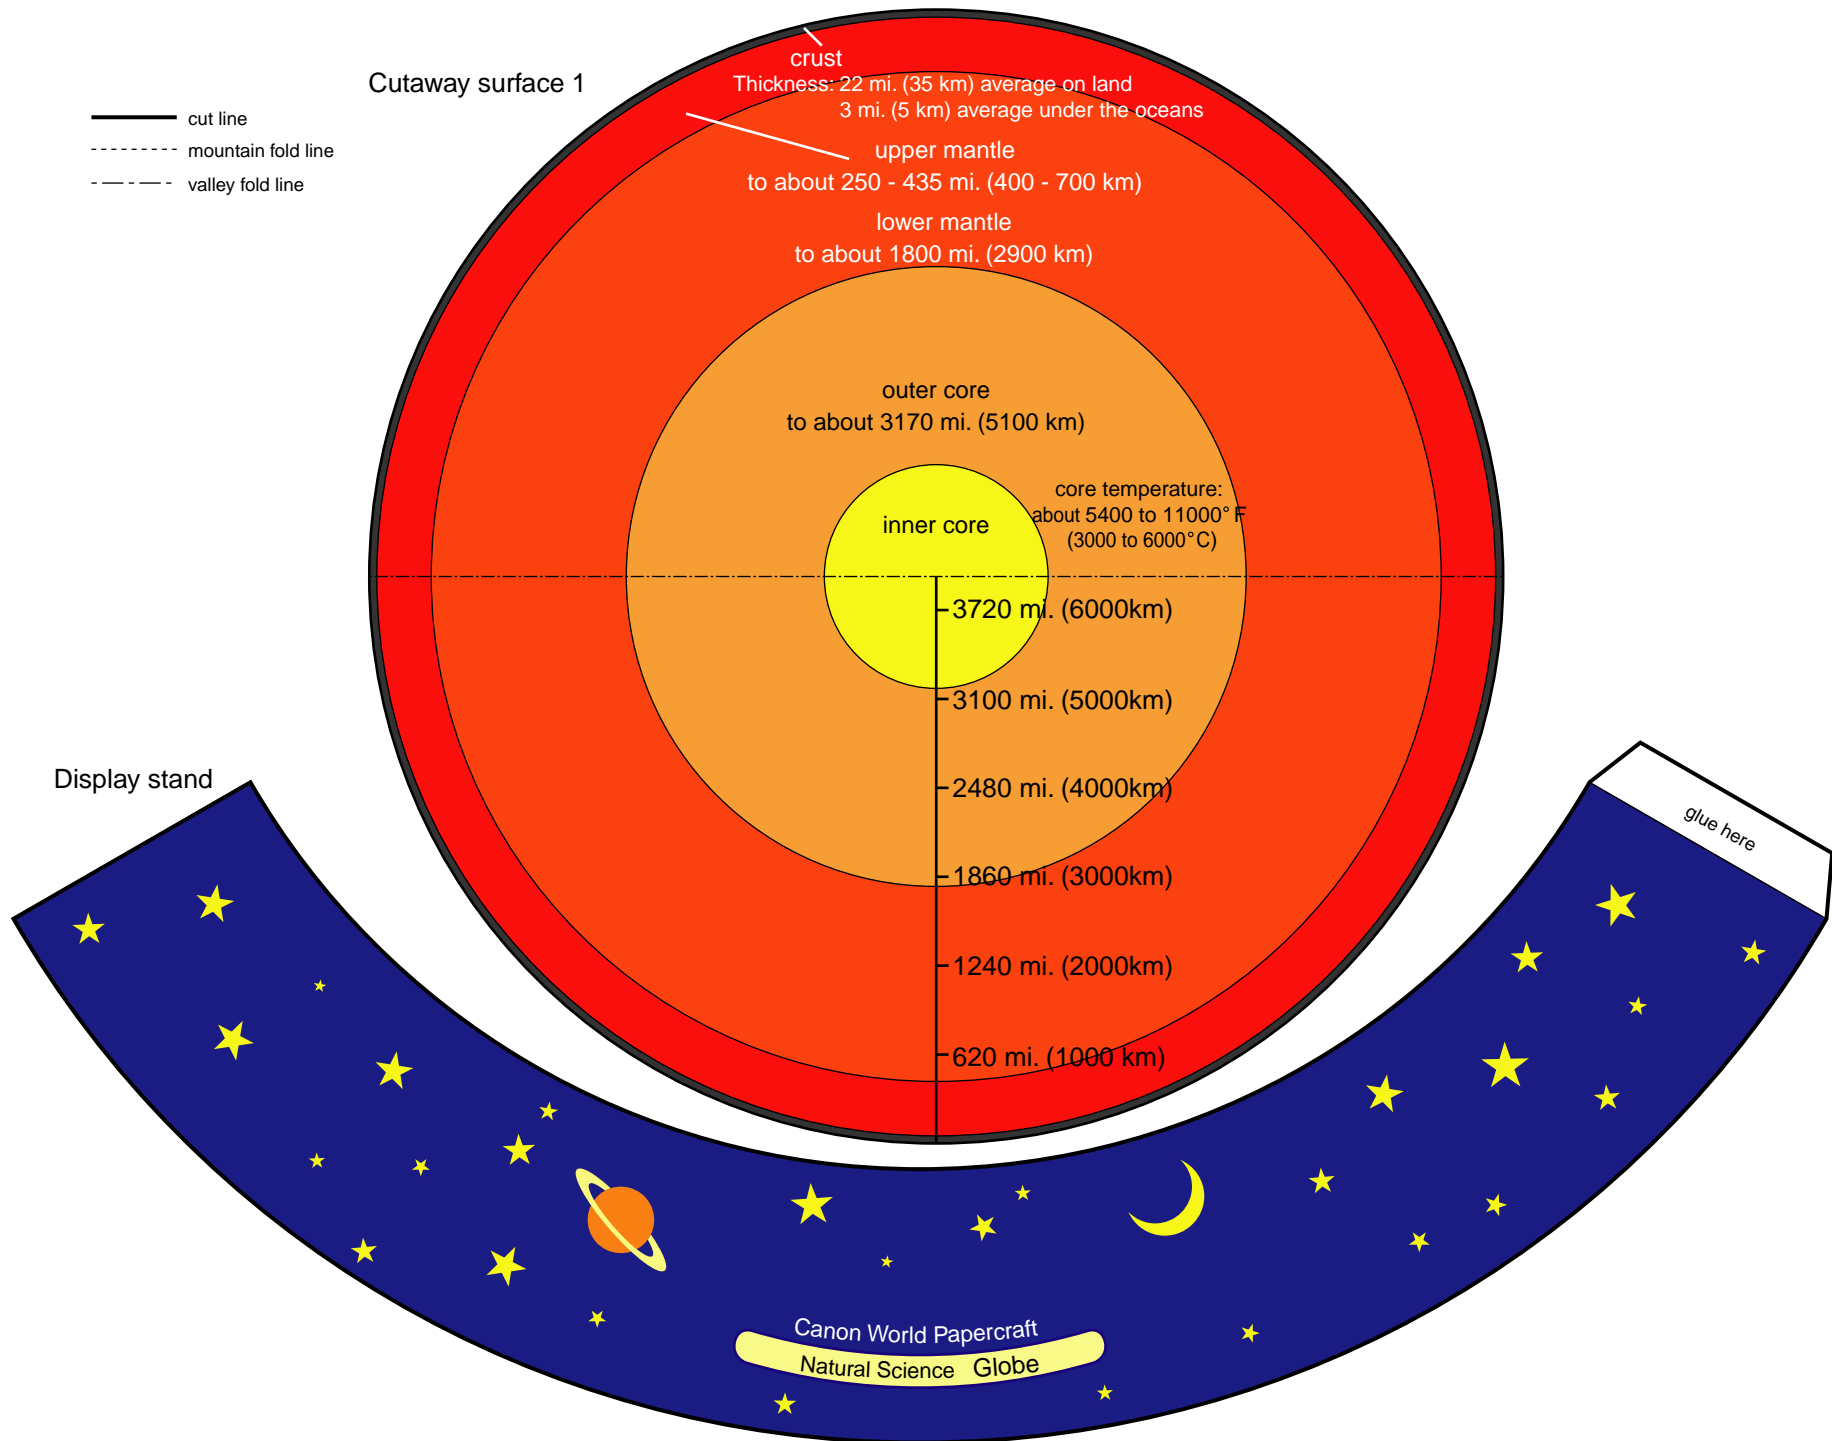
Cutaway surface 1

cut line
mountain fold line
valley fold line

crust
Thickness: 22 mi. (35 km) average on land
3 mi. (5 km) average under the oceans

upper mantle
to about 250 - 435 mi. (400 - 700 km)

lower mantle
to about 1800 mi. (2900 km)

outer core
to about 3170 mi. (5100 km)

inner core

core temperature:
about 5400 to 11000° F
(3000 to 6000°C)

3720 mi. (6000km)
3100 mi. (5000km)
2480 mi. (4000km)
1860 mi. (3000km)
1240 mi. (2000km)
620 mi. (1000 km)

Display stand

glue here

Canon World Papercraft
Natural Science Globe